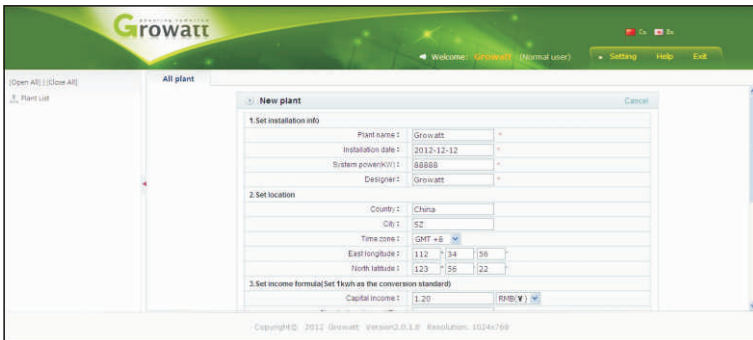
Growatt

Cn En

Welcome: Growatt (Normal user)

Setting Help Exit

[Open All] | [Close All]

Plant List

All plant

New plant

Cancel

1.Set installation info

Plant name : Growatt *

Installation date : 2012-12-12 *

System power(KW) : 88888 *

Designer : Growatt *

2.Set location

Country : China

City : SZ

Time zone : GMT +8

East longitude : 112 ° 34 ' 56 "

North latitude : 123 ° 56 ' 22 "

3.Set income formula(Set 1kwh as the conversion standard)

Capital income : 1.20 RMB(¥)

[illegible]

Copyright© 2012 Growatt Version2.0.3.0 Resolution: 1024x768